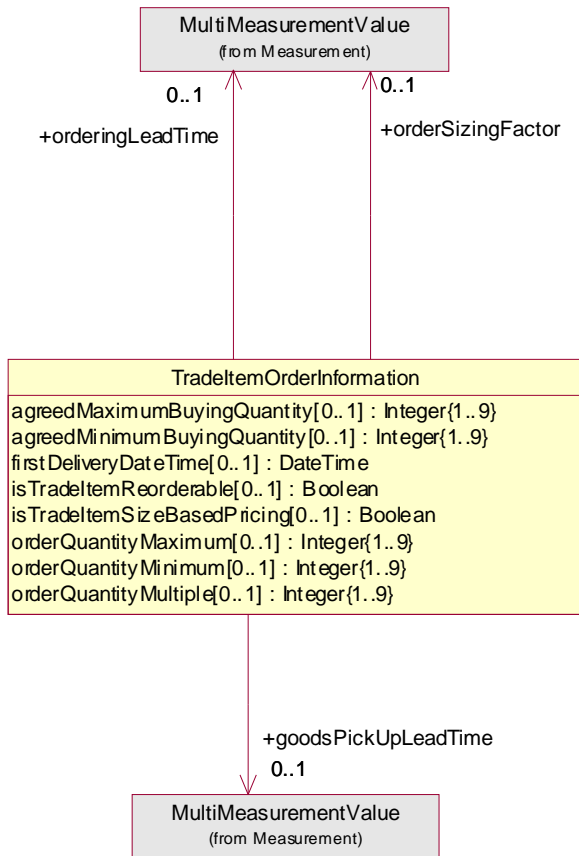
MultiMeasurementValue
(from Measurement)

0..1

+orderingLeadTime

0..1

+orderSizingFactor

TradeItemOrderInformation

agreedMaximumBuyingQuantity[0..1] : Integer{1..9}
agreedMinimumBuyingQuantity[0..1] : Integer{1..9}
firstDeliveryDateTime[0..1] : DateTime
isTradeItemReorderable[0..1] : Boolean
isTradeItemSizeBasedPricing[0..1] : Boolean
orderQuantityMaximum[0..1] : Integer{1..9}
orderQuantityMinimum[0..1] : Integer{1..9}
orderQuantityMultiple[0..1] : Integer{1..9}

+goodsPickUpLeadTime

0..1

MultiMeasurementValue
(from Measurement)